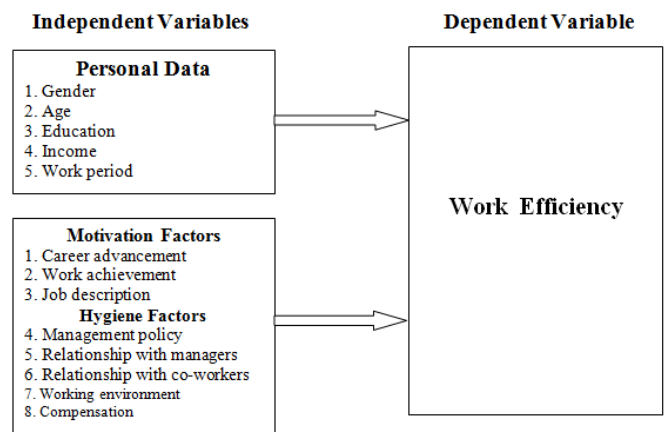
Independent Variables

Dependent Variable

Personal Data
1. Gender
2. Age
3. Education
4. Income
5. Work period

Motivation Factors
1. Career advancement
2. Work achievement
3. Job description
Hygiene Factors
4. Management policy
5. Relationship with managers
6. Relationship with co-workers
7. Working environment
8. Compensation

Work Efficiency